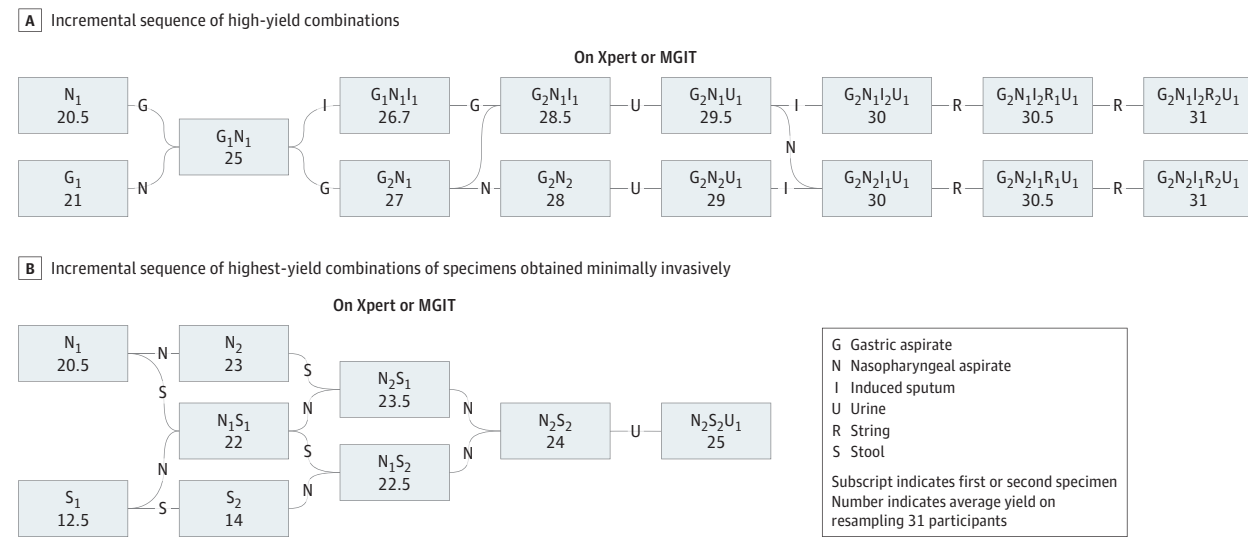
A Incremental sequence of high-yield combinations

On Xpert or MGIT

$N_1$ 20.5

G

$G_1$ 21

N

$G_1N_1$ 25

I

$G_1N_1I_1$ 26.7

G

$G_2N_1$ 27

G

$G_2N_1I_1$ 28.5

N

$G_2N_2$ 28

U

$G_2N_1U_1$ 29.5

U

$G_2N_2U_1$ 29

I

N

I

$G_2N_1I_2U_1$ 30

$G_2N_2I_1U_1$ 30

R

$G_2N_1I_2R_1U_1$ 30.5

R

$G_2N_2I_1R_1U_1$ 30.5

R

$G_2N_1I_2R_2U_1$ 31

R

$G_2N_2I_1R_2U_1$ 31

B Incremental sequence of highest-yield combinations of specimens obtained minimally invasively

On Xpert or MGIT

$N_1$ 20.5

N

S

$N_2$ 23

S

N

$N_1S_1$ 22

N

$S_1$ 12.5

S

$S_2$ 14

S

N

$N_2S_1$ 23.5

$N_1S_2$ 22.5

N

N

$N_2S_2$ 24

U

$N_2S_2U_1$ 25

G Gastric aspirate
N Nasopharyngeal aspirate
I Induced sputum
U Urine
R String
S Stool

Subscript indicates first or second specimen
Number indicates average yield on resampling 31 participants